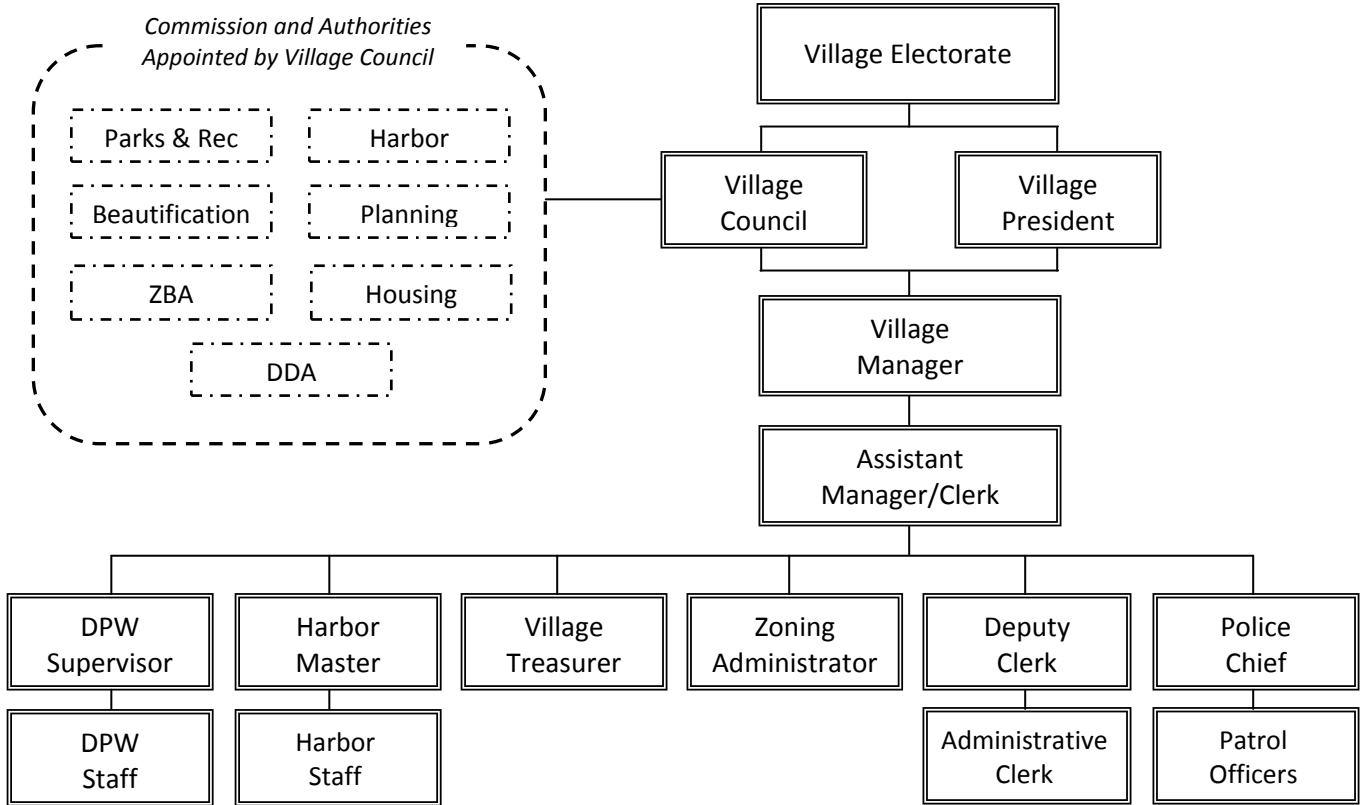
Commission and Authorities Appointed by Village Council

Parks & Rec

Harbor

Beautification

Planning

ZBA

Housing

DDA

Village Electorate

Village Council

Village President

Village Manager

Assistant Manager/Clerk

DPW Supervisor

Harbor Master

Village Treasurer

Zoning Administrator

Deputy Clerk

Police Chief

DPW Staff

Harbor Staff

Administrative Clerk

Patrol Officers